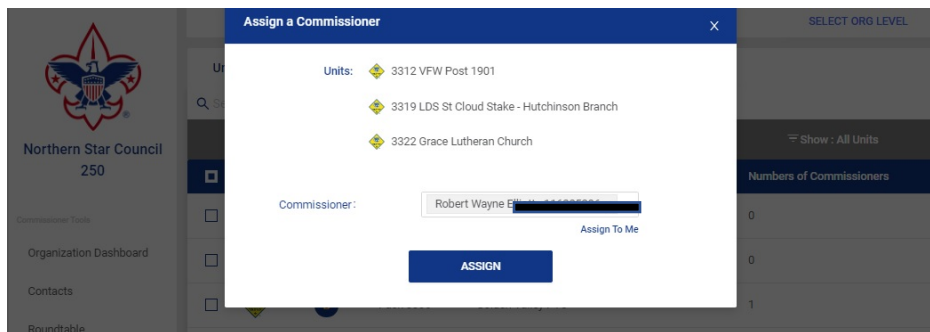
Assign a Commissioner ×

SELECT ORG LEVEL

Northern Star Council 250

Commissioner Tools

Organization Dashboard

Contacts

Roundtable

Units: 3312 VFW Post 1901

3319 LDS St Cloud Stake - Hutchinson Branch

3322 Grace Lutheran Church

Show : All Units

Numbers of Commissioners

0

0

1

Commissioner: Robert Wayne E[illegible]

Assign To Me

ASSIGN